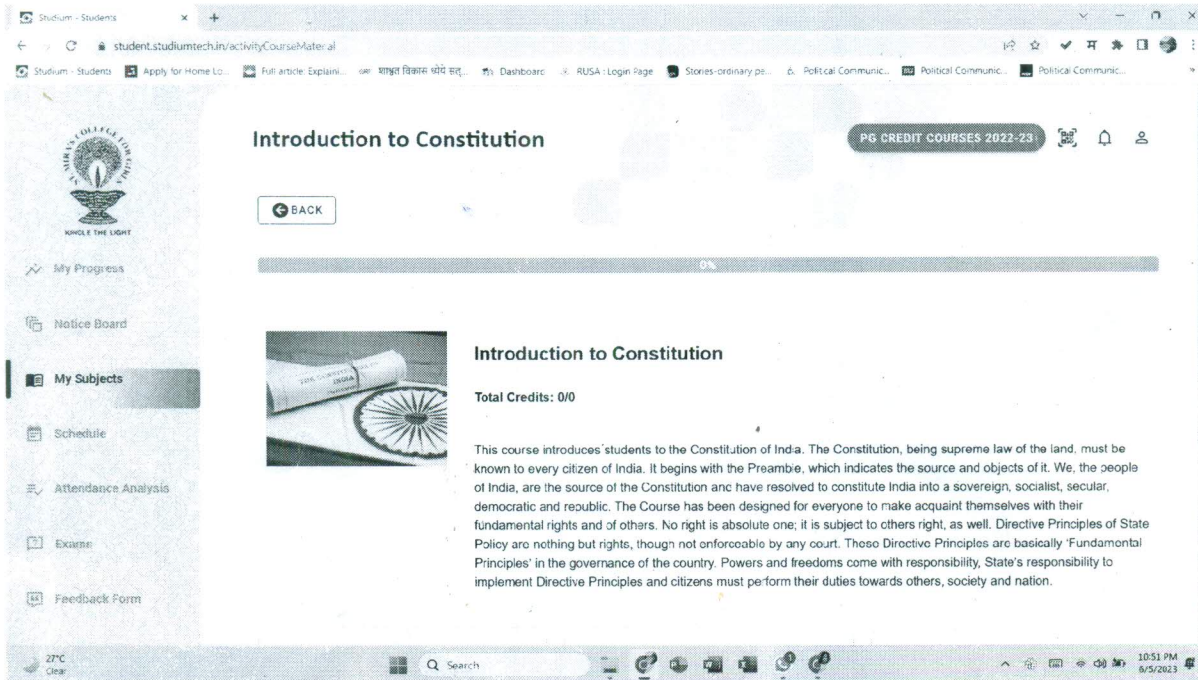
Studium - Students
student.studiumtech.in/activityCourseMaterial
Studium - Students | Apply for Home Lo... | Full article: Explaini... | शाश्वत विकास ध्येय सत्... | Dashboard | RUSA : Login Page | Stories-ordinary pe... | Political Communic... | Political Communic... | Political Communic...

KINDLE THE LIGHT

My Progress
Notice Board
My Subjects
Schedule
Attendance Analysis
Exams
Feedback Form

Introduction to Constitution

PG CREDIT COURSES 2022-23

BACK

0%

Introduction to Constitution

Total Credits: 0/0

This course introduces students to the Constitution of India. The Constitution, being supreme law of the land, must be known to every citizen of India. It begins with the Preamble, which indicates the source and objects of it. We, the people of India, are the source of the Constitution and have resolved to constitute India into a sovereign, socialist, secular, democratic and republic. The Course has been designed for everyone to make acquaint themselves with their fundamental rights and of others. No right is absolute one; it is subject to others right, as well. Directive Principles of State Policy are nothing but rights, though not enforceable by any court. These Directive Principles are basically 'Fundamental Principles' in the governance of the country. Powers and freedoms come with responsibility, State's responsibility to implement Directive Principles and citizens must perform their duties towards others, society and nation.

27°C
Clear
Search
10:51 PM
6/5/2023